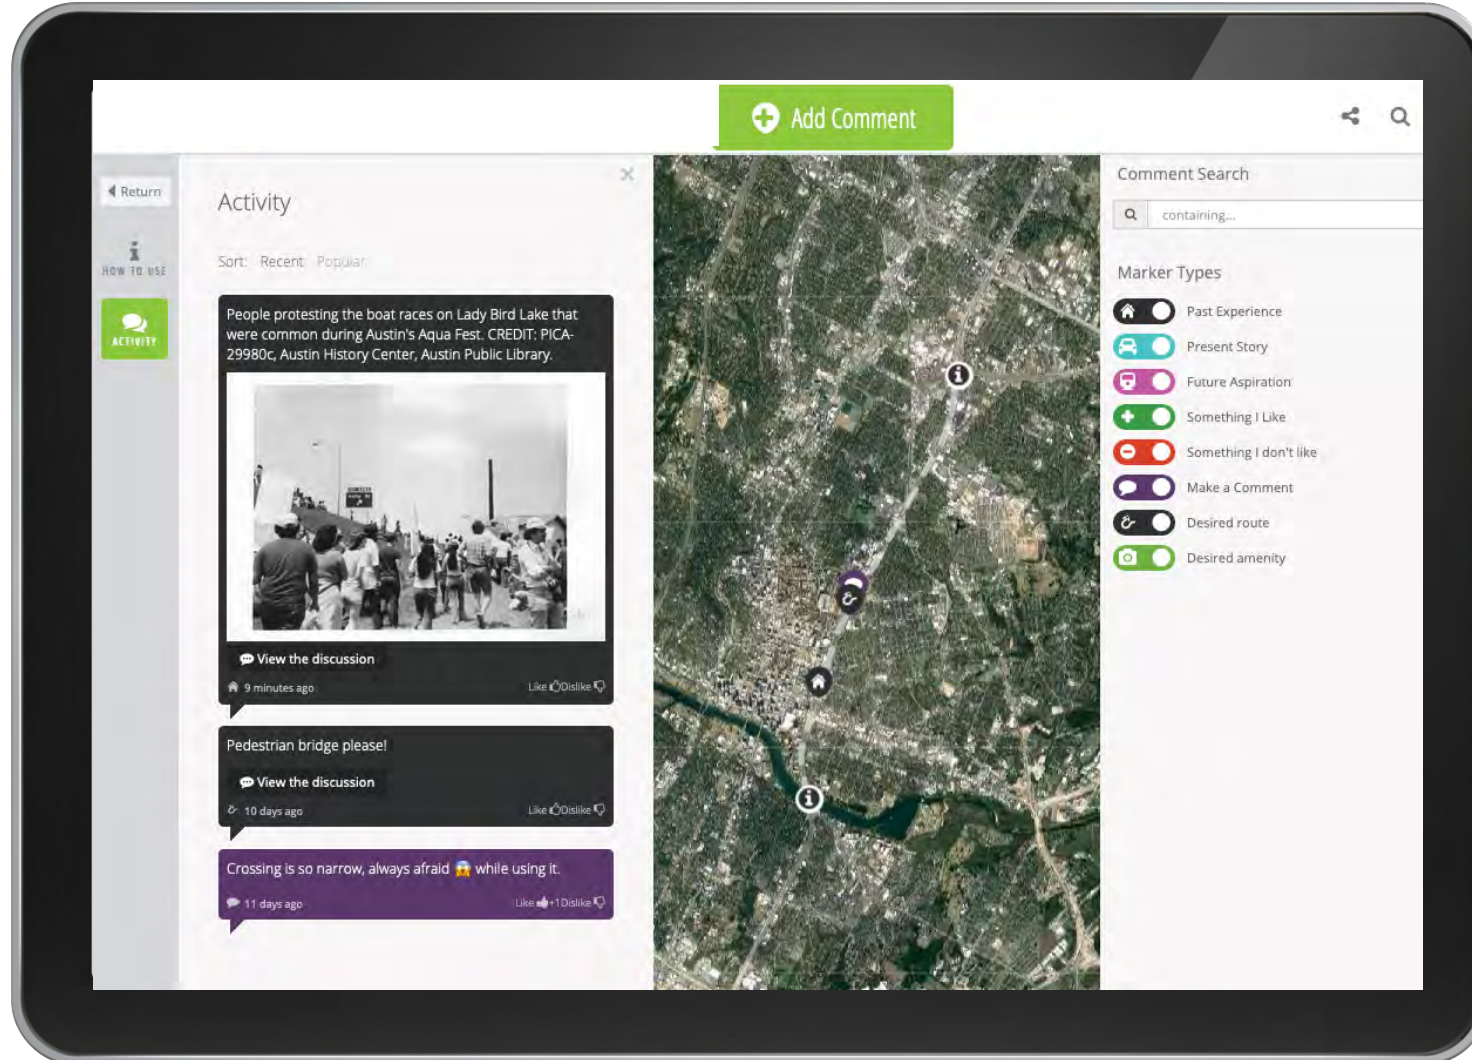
Add Comment

Return

HOW TO USE

ACTIVITY

Activity

Sort: Recent Popular

People protesting the boat races on Lady Bird Lake that were common during Austin's Aqua Fest. CREDIT: PICA-29980c, Austin History Center, Austin Public Library.

View the discussion

9 minutes ago

Like Dislike

Pedestrian bridge please!

View the discussion

10 days ago

Like Dislike

Crossing is so narrow, always afraid 😱 while using it.

11 days ago

Like +1 Dislike

Comment Search

containing...

Marker Types

Past Experience

Present Story

Future Aspiration

Something I Like

Something I don't like

Make a Comment

Desired route

Desired amenity